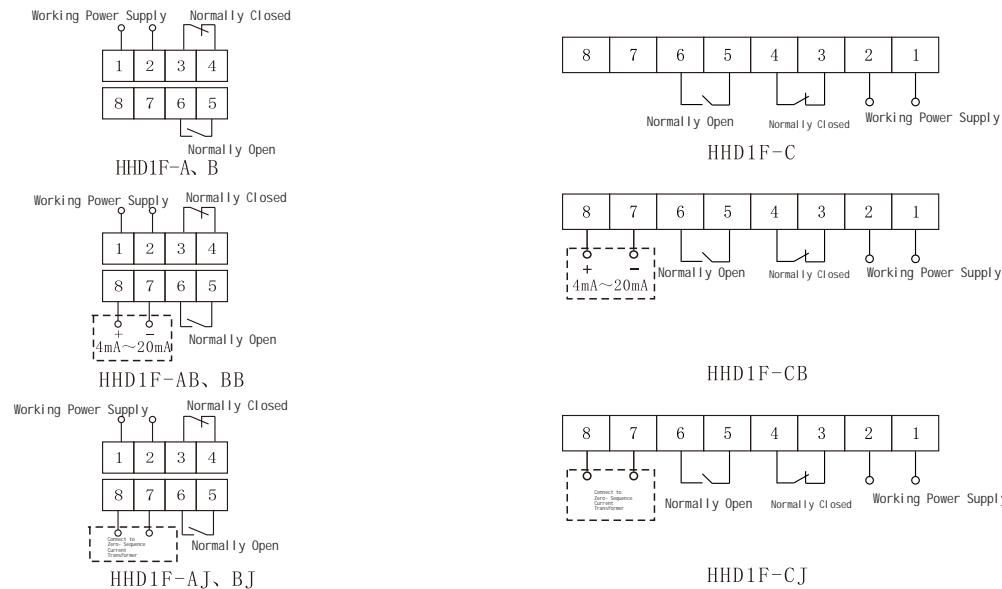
Working Power Supply Normally Closed

| 1 | 2 | 3 | 4 |
|---|---|---|---|

| 8 | 7 | 6 | 5 |
|---|---|---|---|

Normally Open

HHD1F-A、B

Working Power Supply Normally Closed

| 1 | 2 | 3 | 4 |
|---|---|---|---|

| 8 | 7 | 6 | 5 |
|---|---|---|---|

+ −
4mA～20mA

Normally Open

HHD1F-AB、BB

Working Power Supply Normally Closed

| 1 | 2 | 3 | 4 |
|---|---|---|---|

| 8 | 7 | 6 | 5 |
|---|---|---|---|

Connect to Zero- Sequence Current Transformer

Normally Open

HHD1F-AJ、BJ

| 8 | 7 | 6 | 5 | 4 | 3 | 2 | 1 |
|---|---|---|---|---|---|---|---|

Normally Open Normally Closed Working Power Supply

HHD1F-C

| 8 | 7 | 6 | 5 | 4 | 3 | 2 | 1 |
|---|---|---|---|---|---|---|---|

+ −
4mA～20mA

Normally Open Normally Closed Working Power Supply

HHD1F-CB

| 8 | 7 | 6 | 5 | 4 | 3 | 2 | 1 |
|---|---|---|---|---|---|---|---|

Connect to Zero- Sequence Current Transformer

Normally Open Normally Closed Working Power Supply

HHD1F-CJ